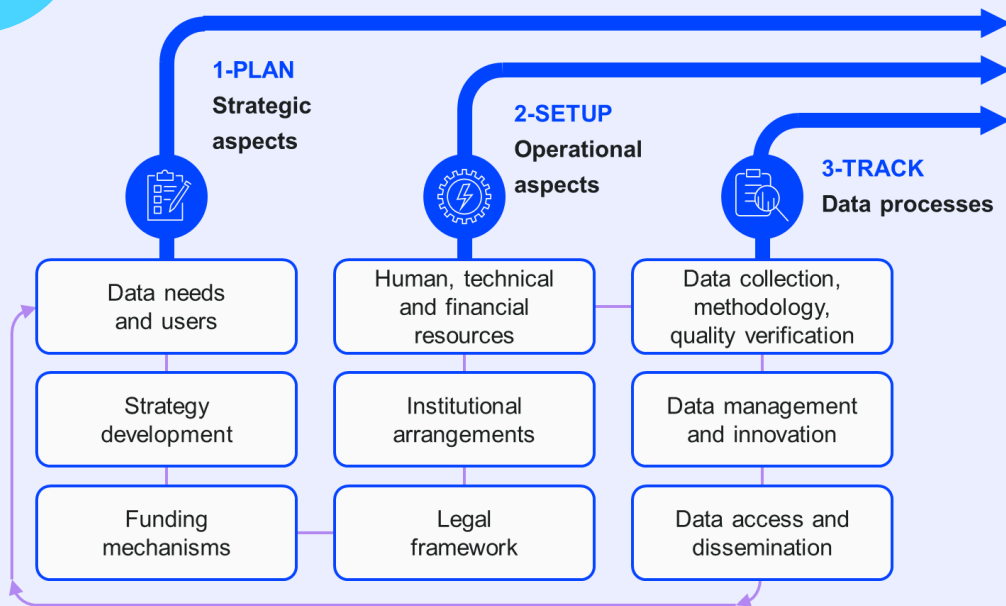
1-PLAN
Strategic aspects

2-SETUP
Operational aspects

3-TRACK
Data processes

Data needs and users

Strategy development

Funding mechanisms

Human, technical and financial resources

Institutional arrangements

Legal framework

Data collection, methodology, quality verification

Data management and innovation

Data access and dissemination